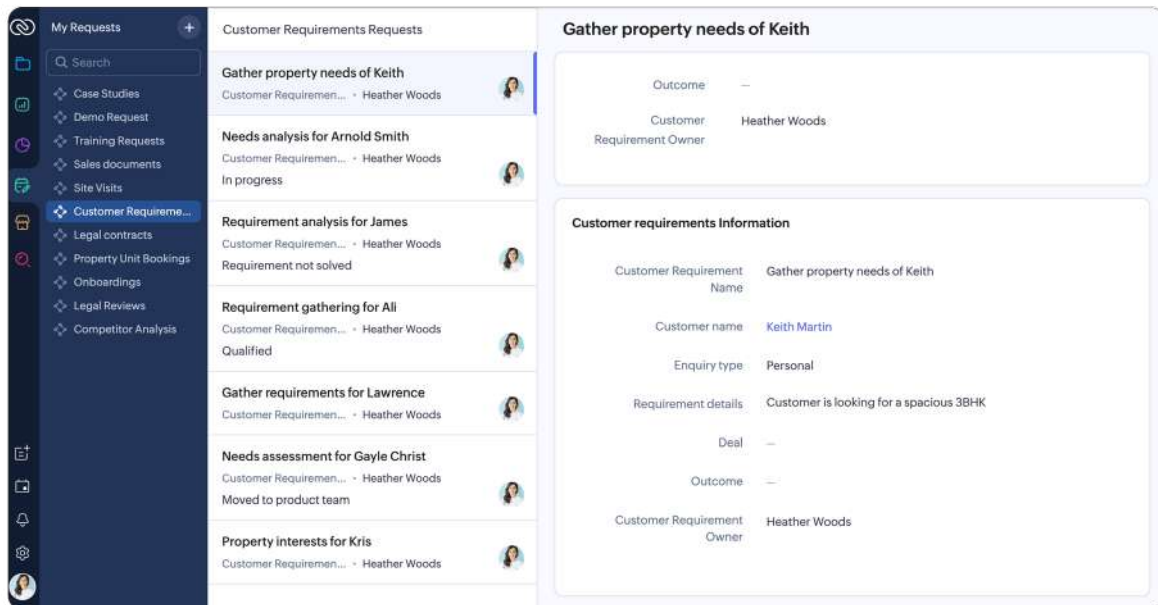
My Requests

Search

Case Studies
Demo Request
Training Requests
Sales documents
Site Visits
Customer Requireme...
Legal contracts
Property Unit Bookings
Onboardings
Legal Reviews
Competitor Analysis

Customer Requirements Requests

Gather property needs of Keith
Customer Requiremen... • Heather Woods

Needs analysis for Arnold Smith
Customer Requiremen... • Heather Woods
In progress

Requirement analysis for James
Customer Requiremen... • Heather Woods
Requirement not solved

Requirement gathering for Ali
Customer Requiremen... • Heather Woods
Qualified

Gather requirements for Lawrence
Customer Requiremen... • Heather Woods

Needs assessment for Gayle Christ
Customer Requiremen... • Heather Woods
Moved to product team

Property interests for Kris
Customer Requiremen... • Heather Woods

Gather property needs of Keith

Outcome —
Customer Requirement Owner Heather Woods

Customer requirements Information

Customer Requirement Name Gather property needs of Keith
Customer name Keith Martin
Enquiry type Personal
Requirement details Customer is looking for a spacious 3BHK
Deal —
Outcome —
Customer Requirement Owner Heather Woods